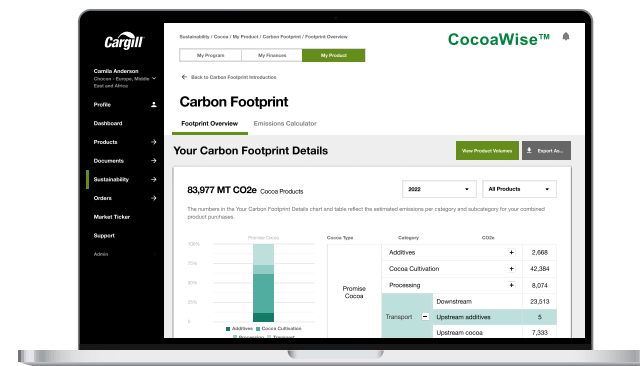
Cargill

Camila Anderson
Chocon - Europe, Middle East and Africa

Profile
Dashboard
Products
Documents
Sustainability
Orders
Market Ticker
Support
Admin

Sustainability / Cocoa / My Product / Carbon Footprint / Footprint Overview

My Program | My Finances | My Product

CocoaWise™

← Back to Carbon Footprint Introduction

Carbon Footprint

Footprint Overview | Emissions Calculator

Your Carbon Footprint Details

View Product Volumes | Export As...

83,977 MT CO2e Cocoa Products

2022 | All Products

The numbers in the Your Carbon Footprint Details chart and table reflect the estimated emissions per category and subcategory for your combined product purchases.

100%
80%
60%
40%
20%
0%
Promise Cocoa

Additives | Cocoa Cultivation | Processing | Transport

| Cocoa Type | Category | | CO2e |
|---|---|---|---|
| Promise Cocoa | Additives | + | 2,668 |
| | Cocoa Cultivation | + | 42,384 |
| | Processing | + | 8,074 |
| | Transport − | Downstream | 23,513 |
| | | Upstream additives | 5 |
| | | Upstream cocoa | 7,333 |